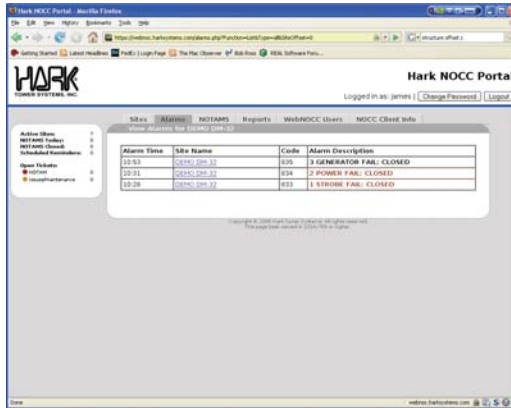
Hark NOCC Portal - Mozilla Firefox

File Edit View History Bookmarks Tools Help

https://webnoc.harksystems.com/alarms.php?function=List&Type=all&SiteOffset=0

Getting Started Latest Headlines FedEx | Login Page The Mac Observer Bob Ross REAL Software Foru...

HARK
TOWER SYSTEMS, INC.

Hark NOCC Portal

Logged in as: james | Change Password | Logout

Sites Alarms NOTAMS Reports WebNOCC Users NOCC Client Info

View Alarms for DEMO DM-32

Active Sites:
NOTAMS Today:
NOTAMS Closed:
Scheduled Reminders:

Open Tickets
NOTAM
Issue/Maintenance

| Alarm Time | Site Name | Code | Alarm Description |
|---|---|---|---|
| 10:53 | DEMO DM-32 | 035 | 3 GENERATOR FAIL: CLOSED |
| 10:31 | DEMO DM-32 | 034 | 2 POWER FAIL: CLOSED |
| 10:28 | DEMO DM-32 | 033 | 1 STROBE FAIL: CLOSED |

Copyright © 2008 Hark Tower Systems. All rights reserved.
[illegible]

Done

webnoc.harksystems.com